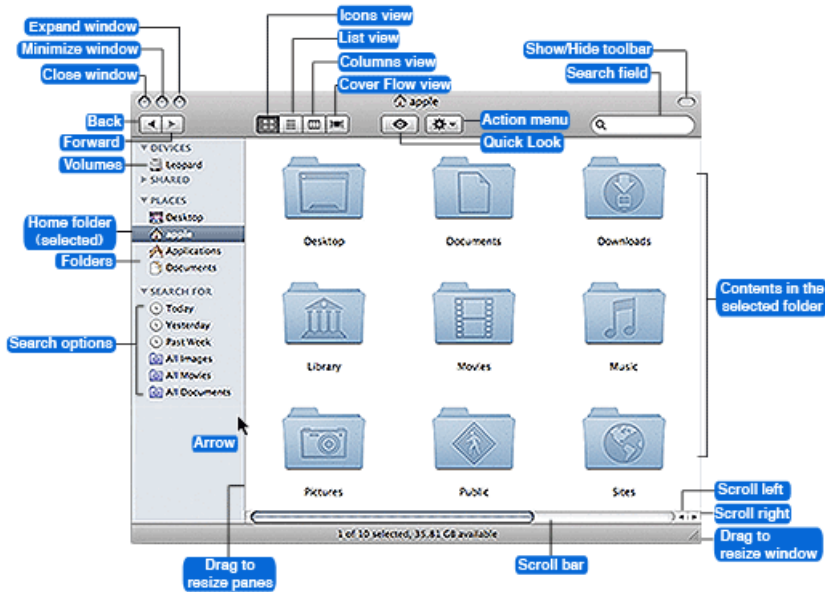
Expand window
Minimize window
Close window
Icons view
List view
Columns view
Cover Flow view
Show/Hide toolbar
Search field
apple
Back
Forward
Action menu
Quick Look
Volumes
DEVICES
Leopard
SHARED
PLACES
Desktop
apple
Applications
Documents
Home folder (selected)
Folders
SEARCH FOR
Today
Yesterday
Past Week
All Images
All Movies
All Documents
Search options
Arrow
Desktop
Documents
Downloads
Library
Movies
Music
Pictures
Public
Sites
Contents in the selected folder
Scroll left
Scroll right
1 of 10 selected, 35.81 GB available
Drag to resize window
Drag to resize panes
Scroll bar